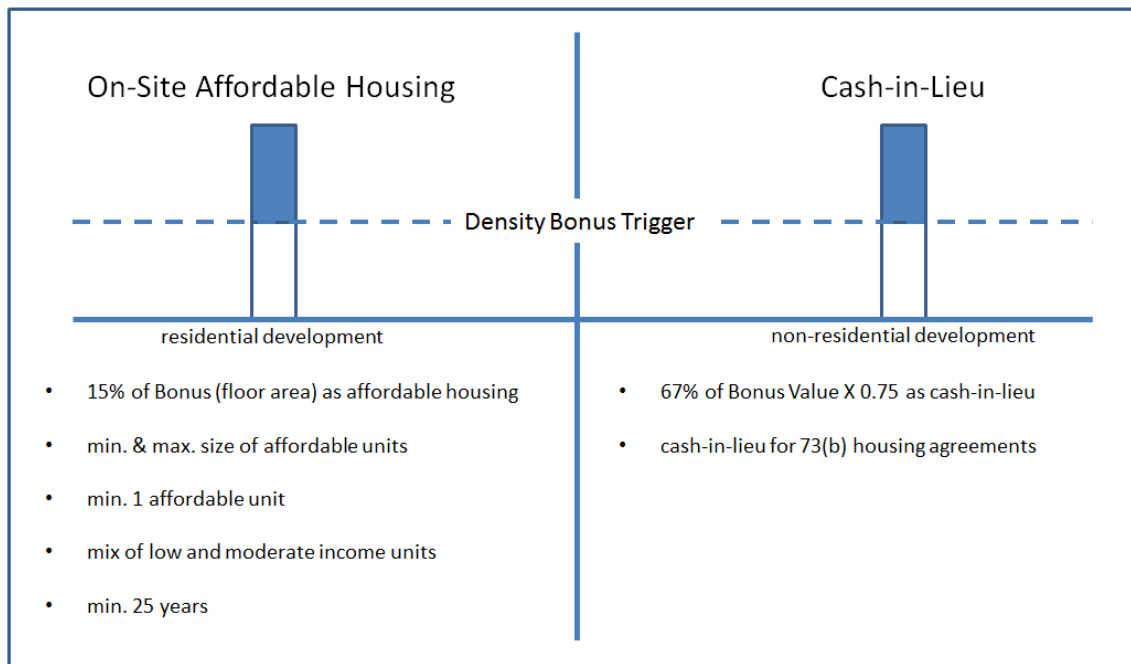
On-Site Affordable Housing

Cash-in-Lieu

Density Bonus Trigger

residential development

non-residential development

- 15% of Bonus (floor area) as affordable housing
- min. & max. size of affordable units
- min. 1 affordable unit
- mix of low and moderate income units
- min. 25 years

- 67% of Bonus Value X 0.75 as cash-in-lieu
- cash-in-lieu for 73(b) housing agreements